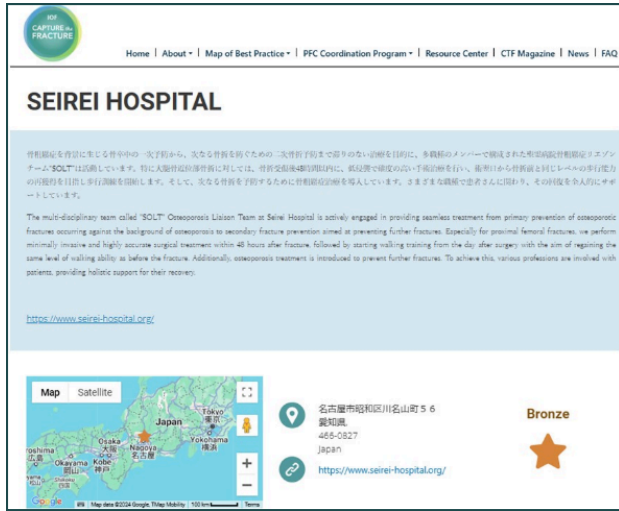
IOF CAPTURE the FRACTURE

Home | About ▾ | Map of Best Practice ▾ | PFC Coordination Program ▾ | Resource Center | CTF Magazine | News | FAQ

SEIREI HOSPITAL

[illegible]

The multi-disciplinary team called "SOLT" Osteoporosis Liaison Team at Seirei Hospital is actively engaged in providing seamless treatment from primary prevention of osteoporotic fractures occurring against the background of osteoporosis to secondary fracture prevention aimed at preventing further fractures. Especially for proximal femoral fractures, we perform minimally invasive and highly accurate surgical treatment within 48 hours after fracture, followed by starting walking training from the day after surgery with the aim of regaining the same level of walking ability as before the fracture. Additionally, osteoporosis treatment is introduced to prevent further fractures. To achieve this, various professions are involved with patients, providing holistic support for their recovery.

https://www.seirei-hospital.org/

Map Satellite

Japan Tokyo 東京 Yokohama 横浜 Osaka 大阪 Nagoya 名古屋 Okayama 岡山 Kobe 神戸 Hiroshima

Google Map data ©2024 Google, TMap Mobility 100 km Terms

名古屋市昭和区川名山町５６
愛知県
466-0827
Japan

https://www.seirei-hospital.org/

Bronze